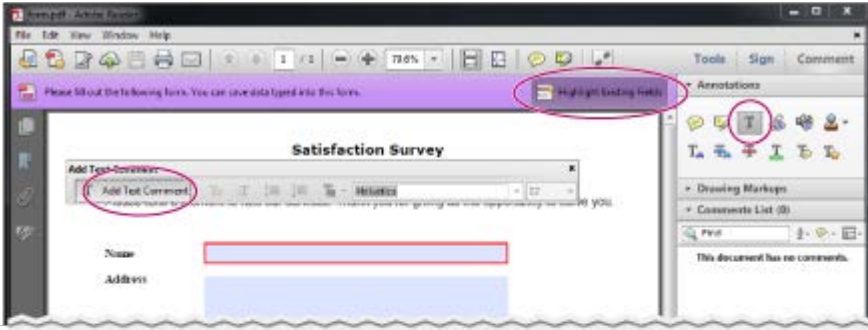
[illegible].pdf - Adobe Reader

File Edit View Window Help

1 / 1

78.6%

Tools Sign Comment

Please fill out the following form. You can save data typed into this form.

Highlight Existing Fields

Annotations

Satisfaction Survey

Add Text Comment

Add Text Comment

Helvetica

12

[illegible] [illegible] you for giving us this opportunity to serve you.

Drawing Markups

Comments List (0)

Find

This document has no comments.

Name

Address